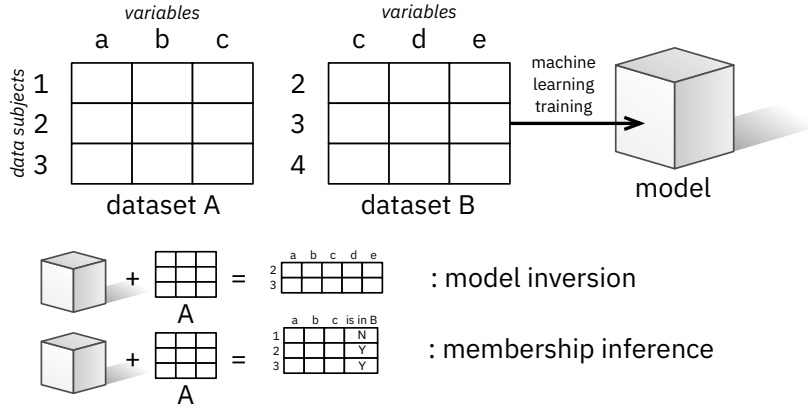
variables

a b c

data subjects

1
2
3

dataset A

variables

c d e

2
3
4

dataset B

machine learning training

model

+ = 

A

a b c d e
2
3

: model inversion

+ =

A

a b c is in B
1 N
2 Y
3 Y

: membership inference